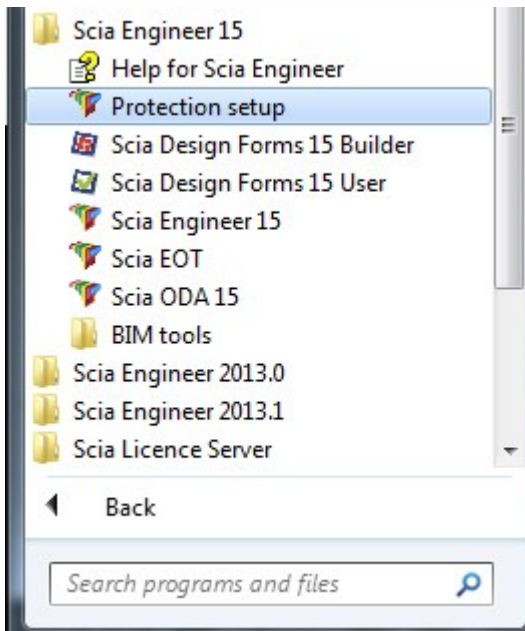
Scia Engineer 15
Help for Scia Engineer
Protection setup
Scia Design Forms 15 Builder
Scia Design Forms 15 User
Scia Engineer 15
Scia EOT
Scia ODA 15
BIM tools
Scia Engineer 2013.0
Scia Engineer 2013.1
Scia Licence Server
Back
Search programs and files